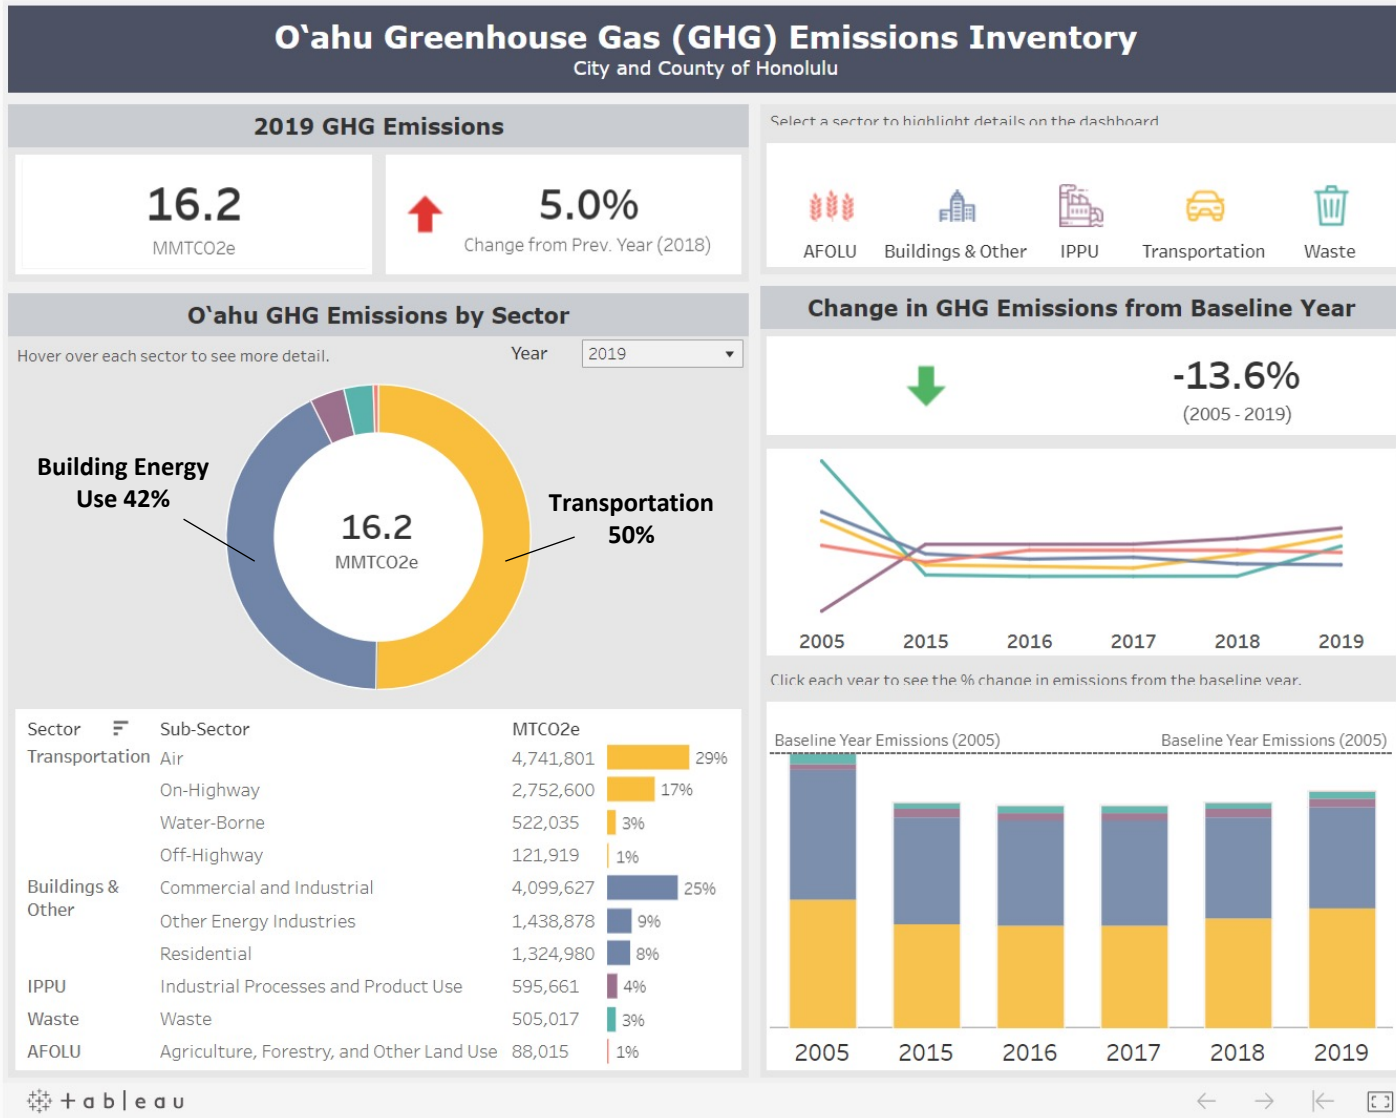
O'ahu Greenhouse Gas (GHG) Emissions Inventory
City and County of Honolulu

2019 GHG Emissions

16.2
MMTCO2e

5.0%
Change from Prev. Year (2018)

Select a sector to highlight details on the dashboard

AFOLU
Buildings & Other
IPPU
Transportation
Waste

O'ahu GHG Emissions by Sector

Hover over each sector to see more detail.

Year 2019

Building Energy Use 42%

16.2
MMTCO2e

Transportation 50%

Change in GHG Emissions from Baseline Year

-13.6%
(2005 - 2019)

2005 2015 2016 2017 2018 2019

Click each year to see the % change in emissions from the baseline year.

Baseline Year Emissions (2005)
Baseline Year Emissions (2005)

2005 2015 2016 2017 2018 2019

| Sector | Sub-Sector | MTCO2e | |
|---|---|---|---|
| Transportation | Air | 4,741,801 | 29% |
| | On-Highway | 2,752,600 | 17% |
| | Water-Borne | 522,035 | 3% |
| | Off-Highway | 121,919 | 1% |
| Buildings & Other | Commercial and Industrial | 4,099,627 | 25% |
| | Other Energy Industries | 1,438,878 | 9% |
| | Residential | 1,324,980 | 8% |
| IPPU | Industrial Processes and Product Use | 595,661 | 4% |
| Waste | Waste | 505,017 | 3% |
| AFOLU | Agriculture, Forestry, and Other Land Use | 88,015 | 1% |

+ a b | e a u